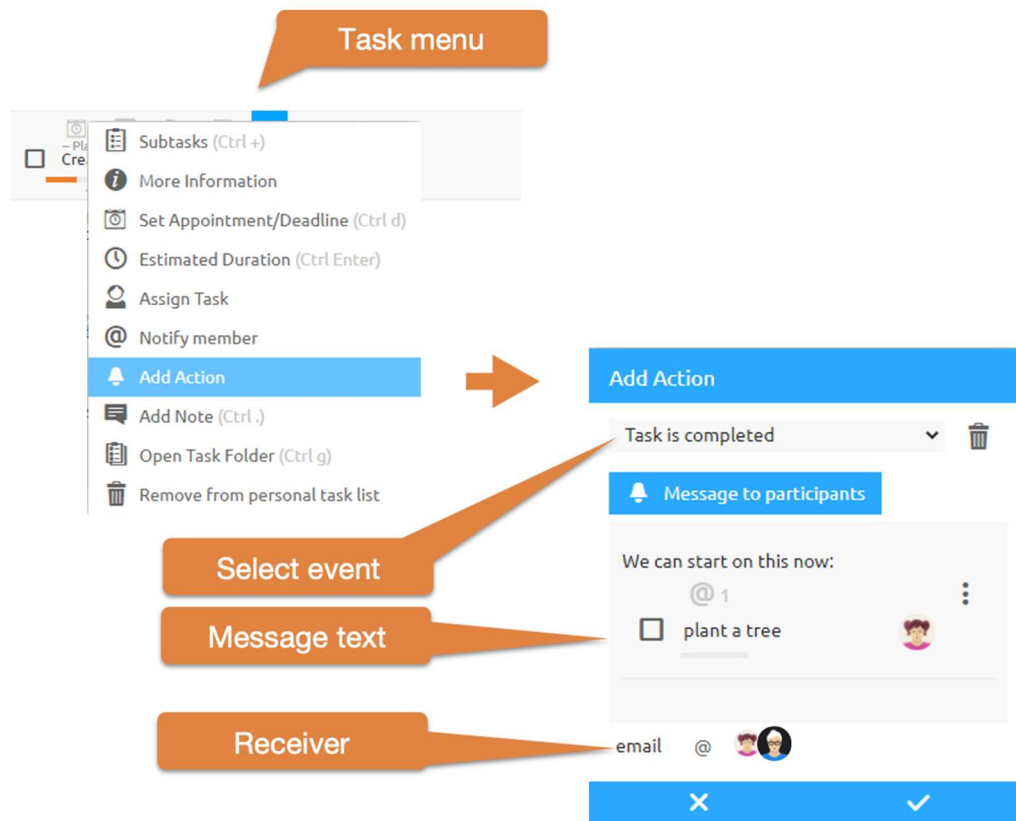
Task menu

– Pla
Cre

Subtasks (Ctrl +)
More Information
Set Appointment/Deadline (Ctrl d)
Estimated Duration (Ctrl Enter)
Assign Task
Notify member
Add Action
Add Note (Ctrl .)
Open Task Folder (Ctrl g)
Remove from personal task list

Add Action

Task is completed

Message to participants

We can start on this now:

@ 1

plant a tree

email @

Select event

Message text

Receiver